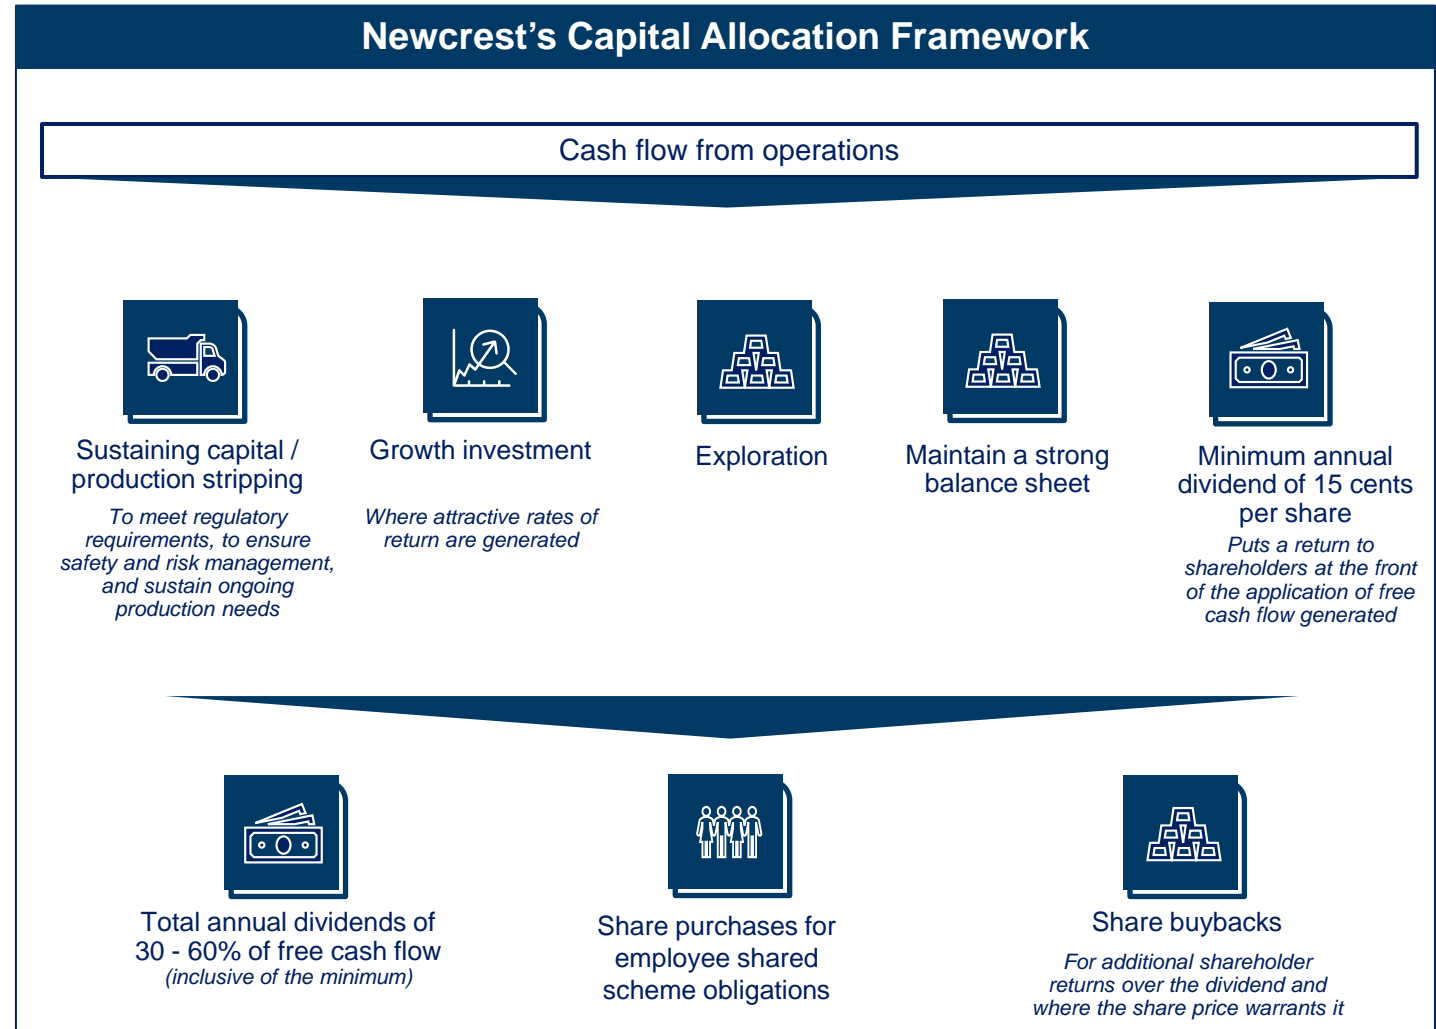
Newcrest's Capital Allocation Framework

Cash flow from operations

Sustaining capital / production stripping

To meet regulatory requirements, to ensure safety and risk management, and sustain ongoing production needs

Growth investment

Where attractive rates of return are generated

Exploration

Maintain a strong balance sheet

Minimum annual dividend of 15 cents per share

Puts a return to shareholders at the front of the application of free cash flow generated

Total annual dividends of 30 - 60% of free cash flow
(inclusive of the minimum)

Share purchases for employee shared scheme obligations

Share buybacks

For additional shareholder returns over the dividend and where the share price warrants it